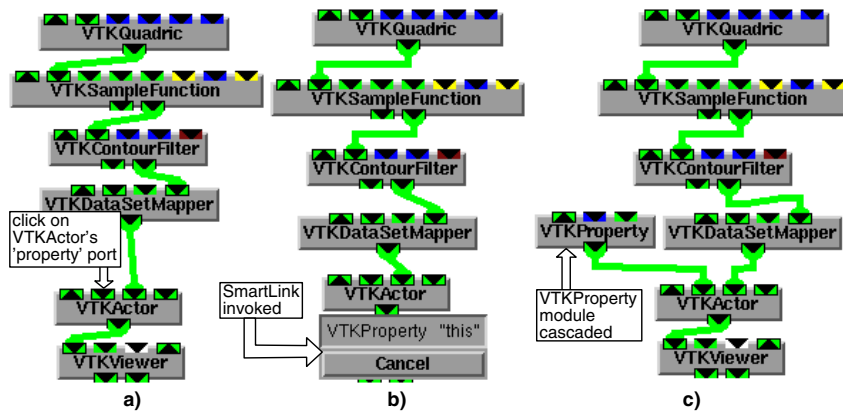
VTKQuadric
VTKSampleFunction
VTKContourFilter
VTKDataSetMapper
click on VTKActor's 'property' port
VTKActor
VTKViewer
a)

VTKQuadric
VTKSampleFunction
VTKContourFilter
VTKDataSetMapper
VTKActor
SmartLink invoked
VTKProperty "this"
Cancel
b)

VTKQuadric
VTKSampleFunction
VTKContourFilter
VTKProperty
VTKDataSetMapper
VTKProperty module cascaded
VTKActor
VTKViewer
c)